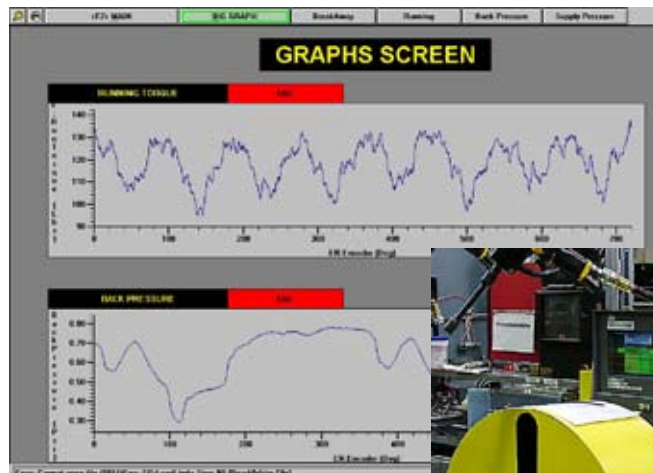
<F7> MAIN
BIG GRAPH
Breakaway
Running
Back Pressure
Supply Pressure

GRAPHS SCREEN

RUNNING TORQUE
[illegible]

140
130
120
110
100
90

0
100
200
300
400
500
600
700

CW Encoder [Deg]

BACK PRESSURE
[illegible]

0.80
0.70
0.60
0.50
0.40
0.30

0
100
200
300
400

CW Encoder [Deg]

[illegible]